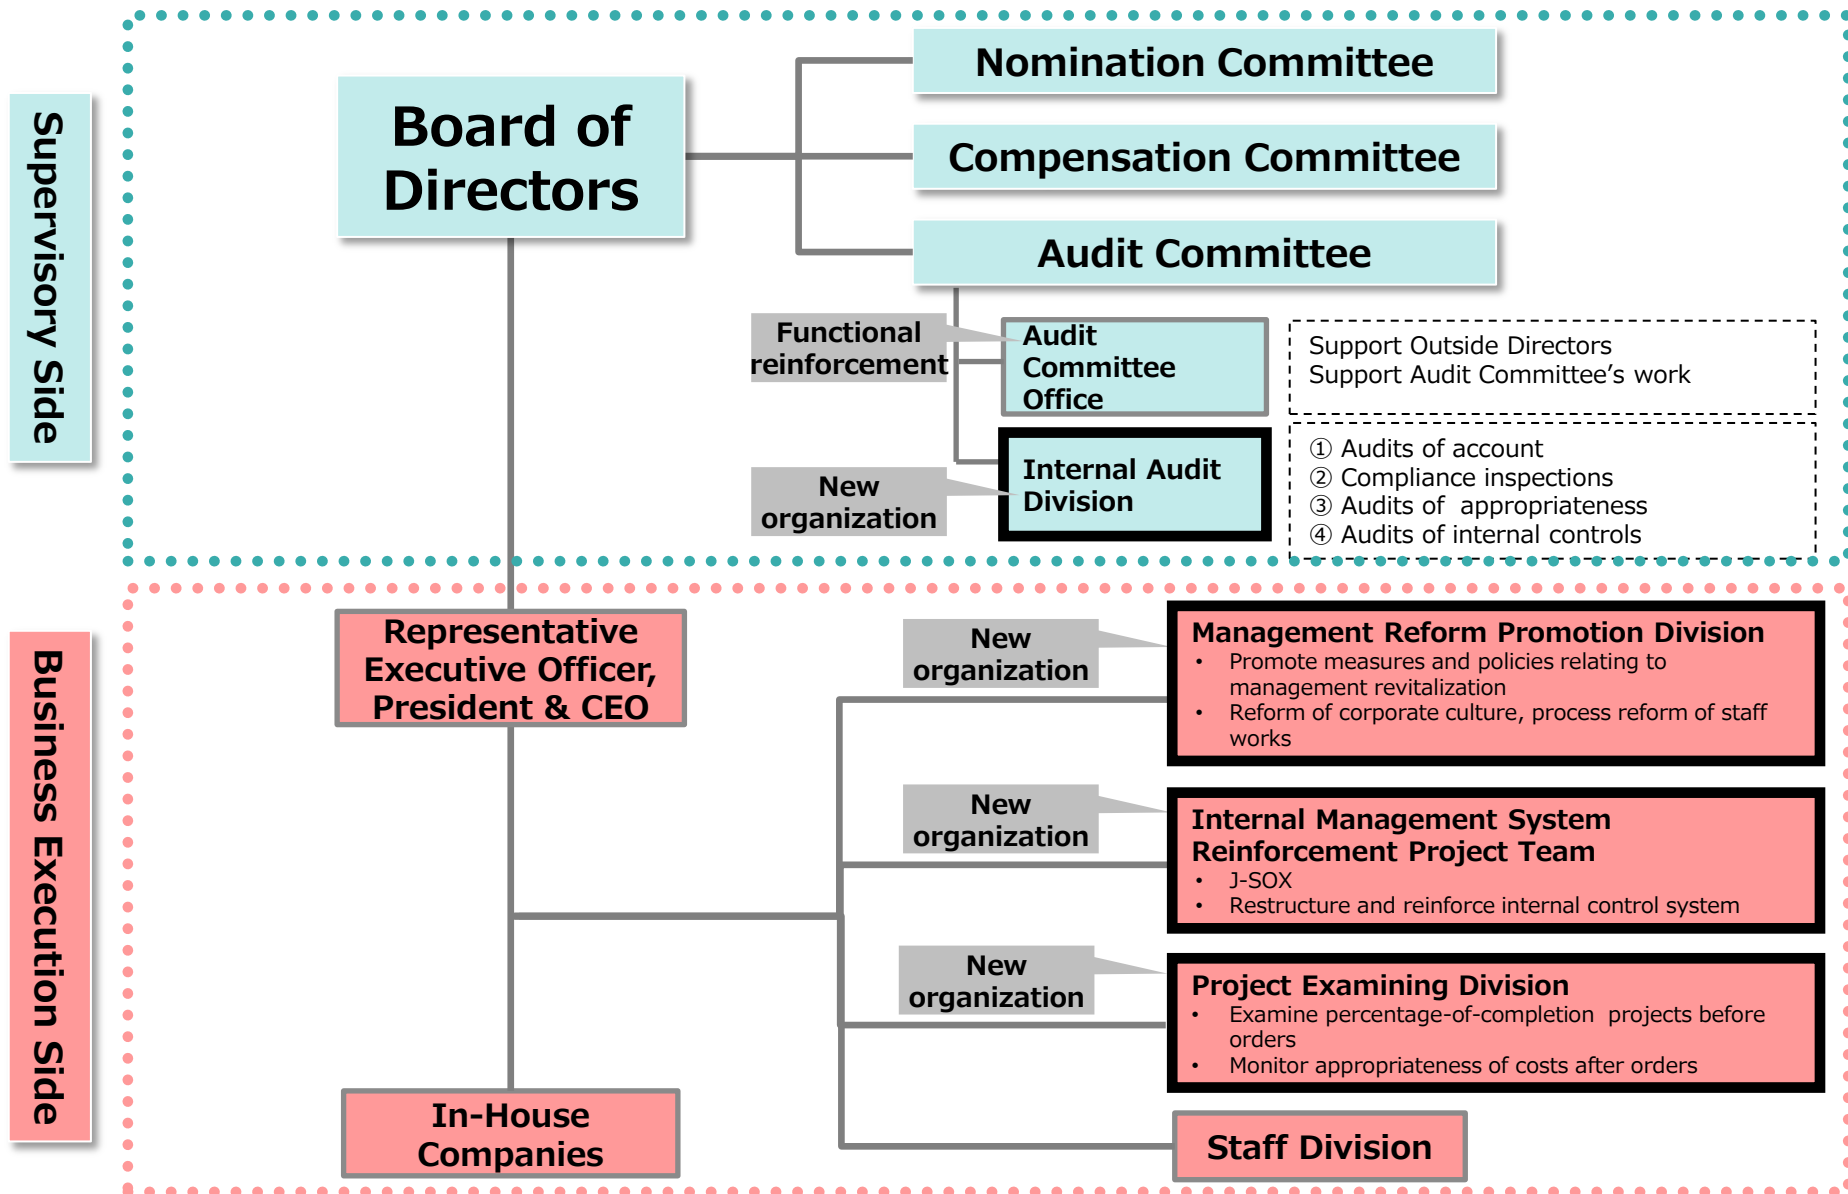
Supervisory Side

Board of Directors

Nomination Committee

Compensation Committee

Audit Committee

Functional reinforcement

Audit Committee Office

Support Outside Directors
Support Audit Committee's work

New organization

Internal Audit Division

① Audits of account
② Compliance inspections
③ Audits of appropriateness
④ Audits of internal controls

Business Execution Side

Representative Executive Officer, President & CEO

New organization

Management Reform Promotion Division
• Promote measures and policies relating to management revitalization
• Reform of corporate culture, process reform of staff works

New organization

Internal Management System Reinforcement Project Team
• J-SOX
• Restructure and reinforce internal control system

New organization

Project Examining Division
• Examine percentage-of-completion projects before orders
• Monitor appropriateness of costs after orders

In-House Companies

Staff Division